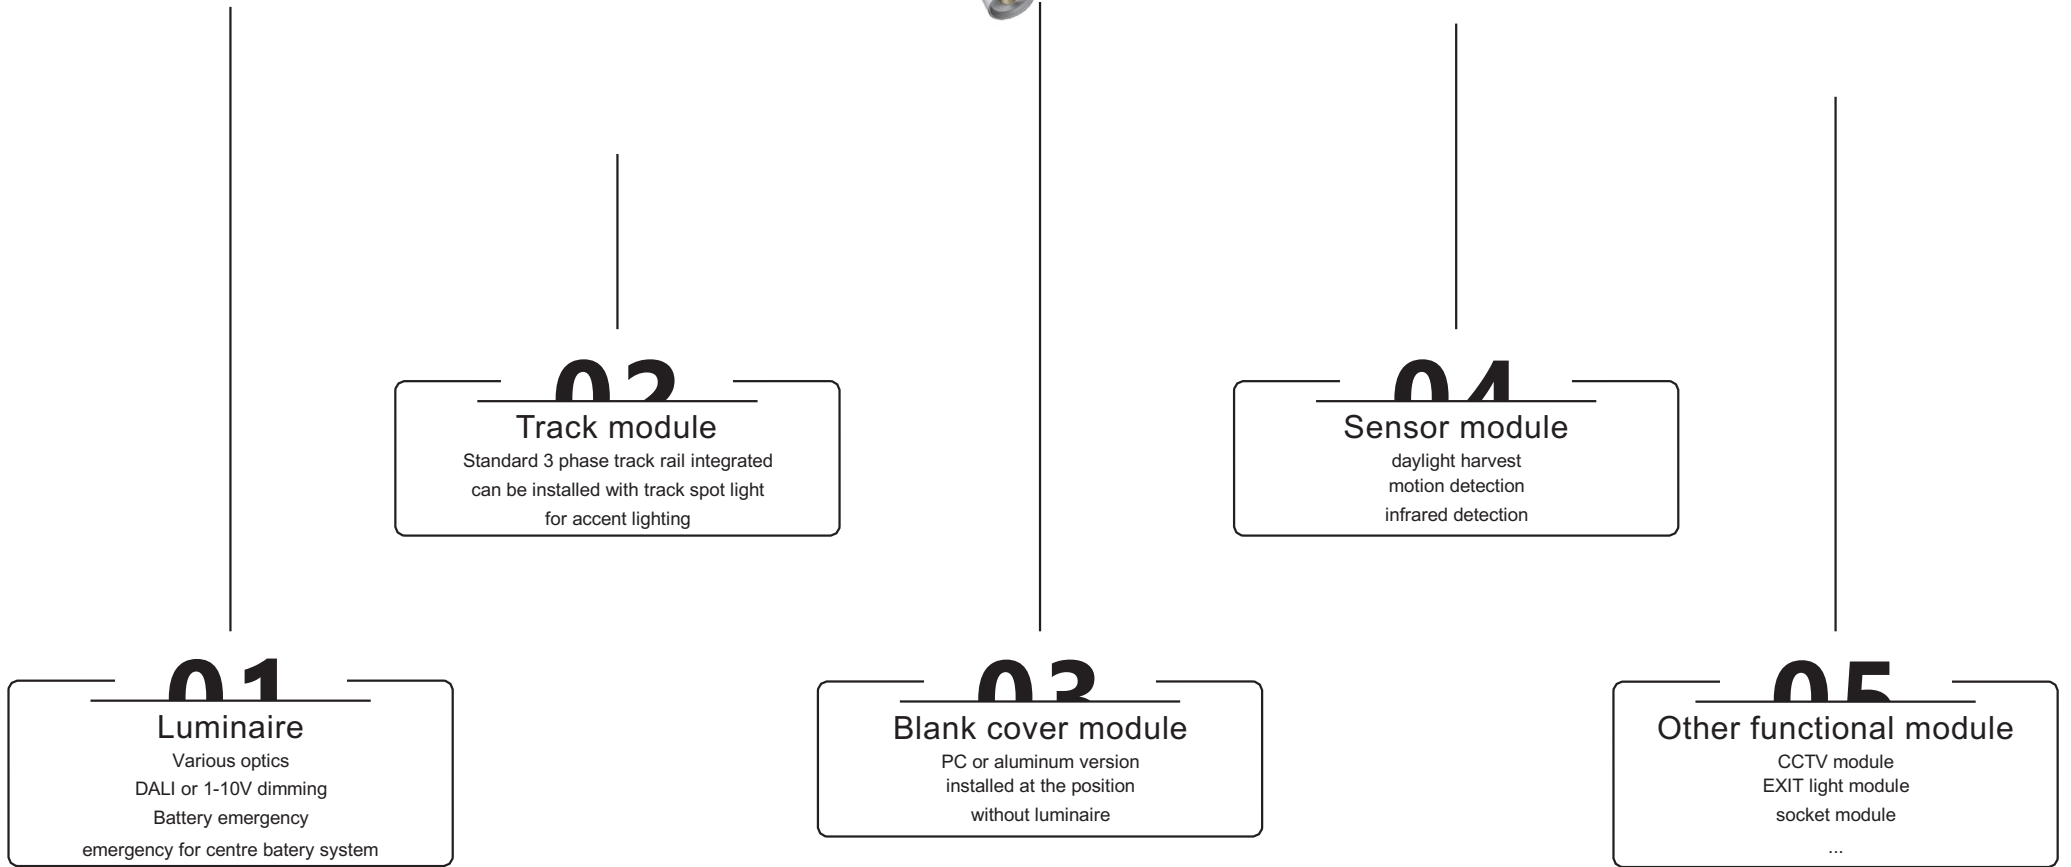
02
Track module
Standard 3 phase track rail integrated
can be installed with track spot light
for accent lighting

04
Sensor module
daylight harvest
motion detection
infrared detection

01
Luminaire
Various optics
DALI or 1-10V dimming
Battery emergency
emergency for centre batery system

03
Blank cover module
PC or aluminum version
installed at the position
without luminaire

05
Other functional module
CCTV module
EXIT light module
socket module
...